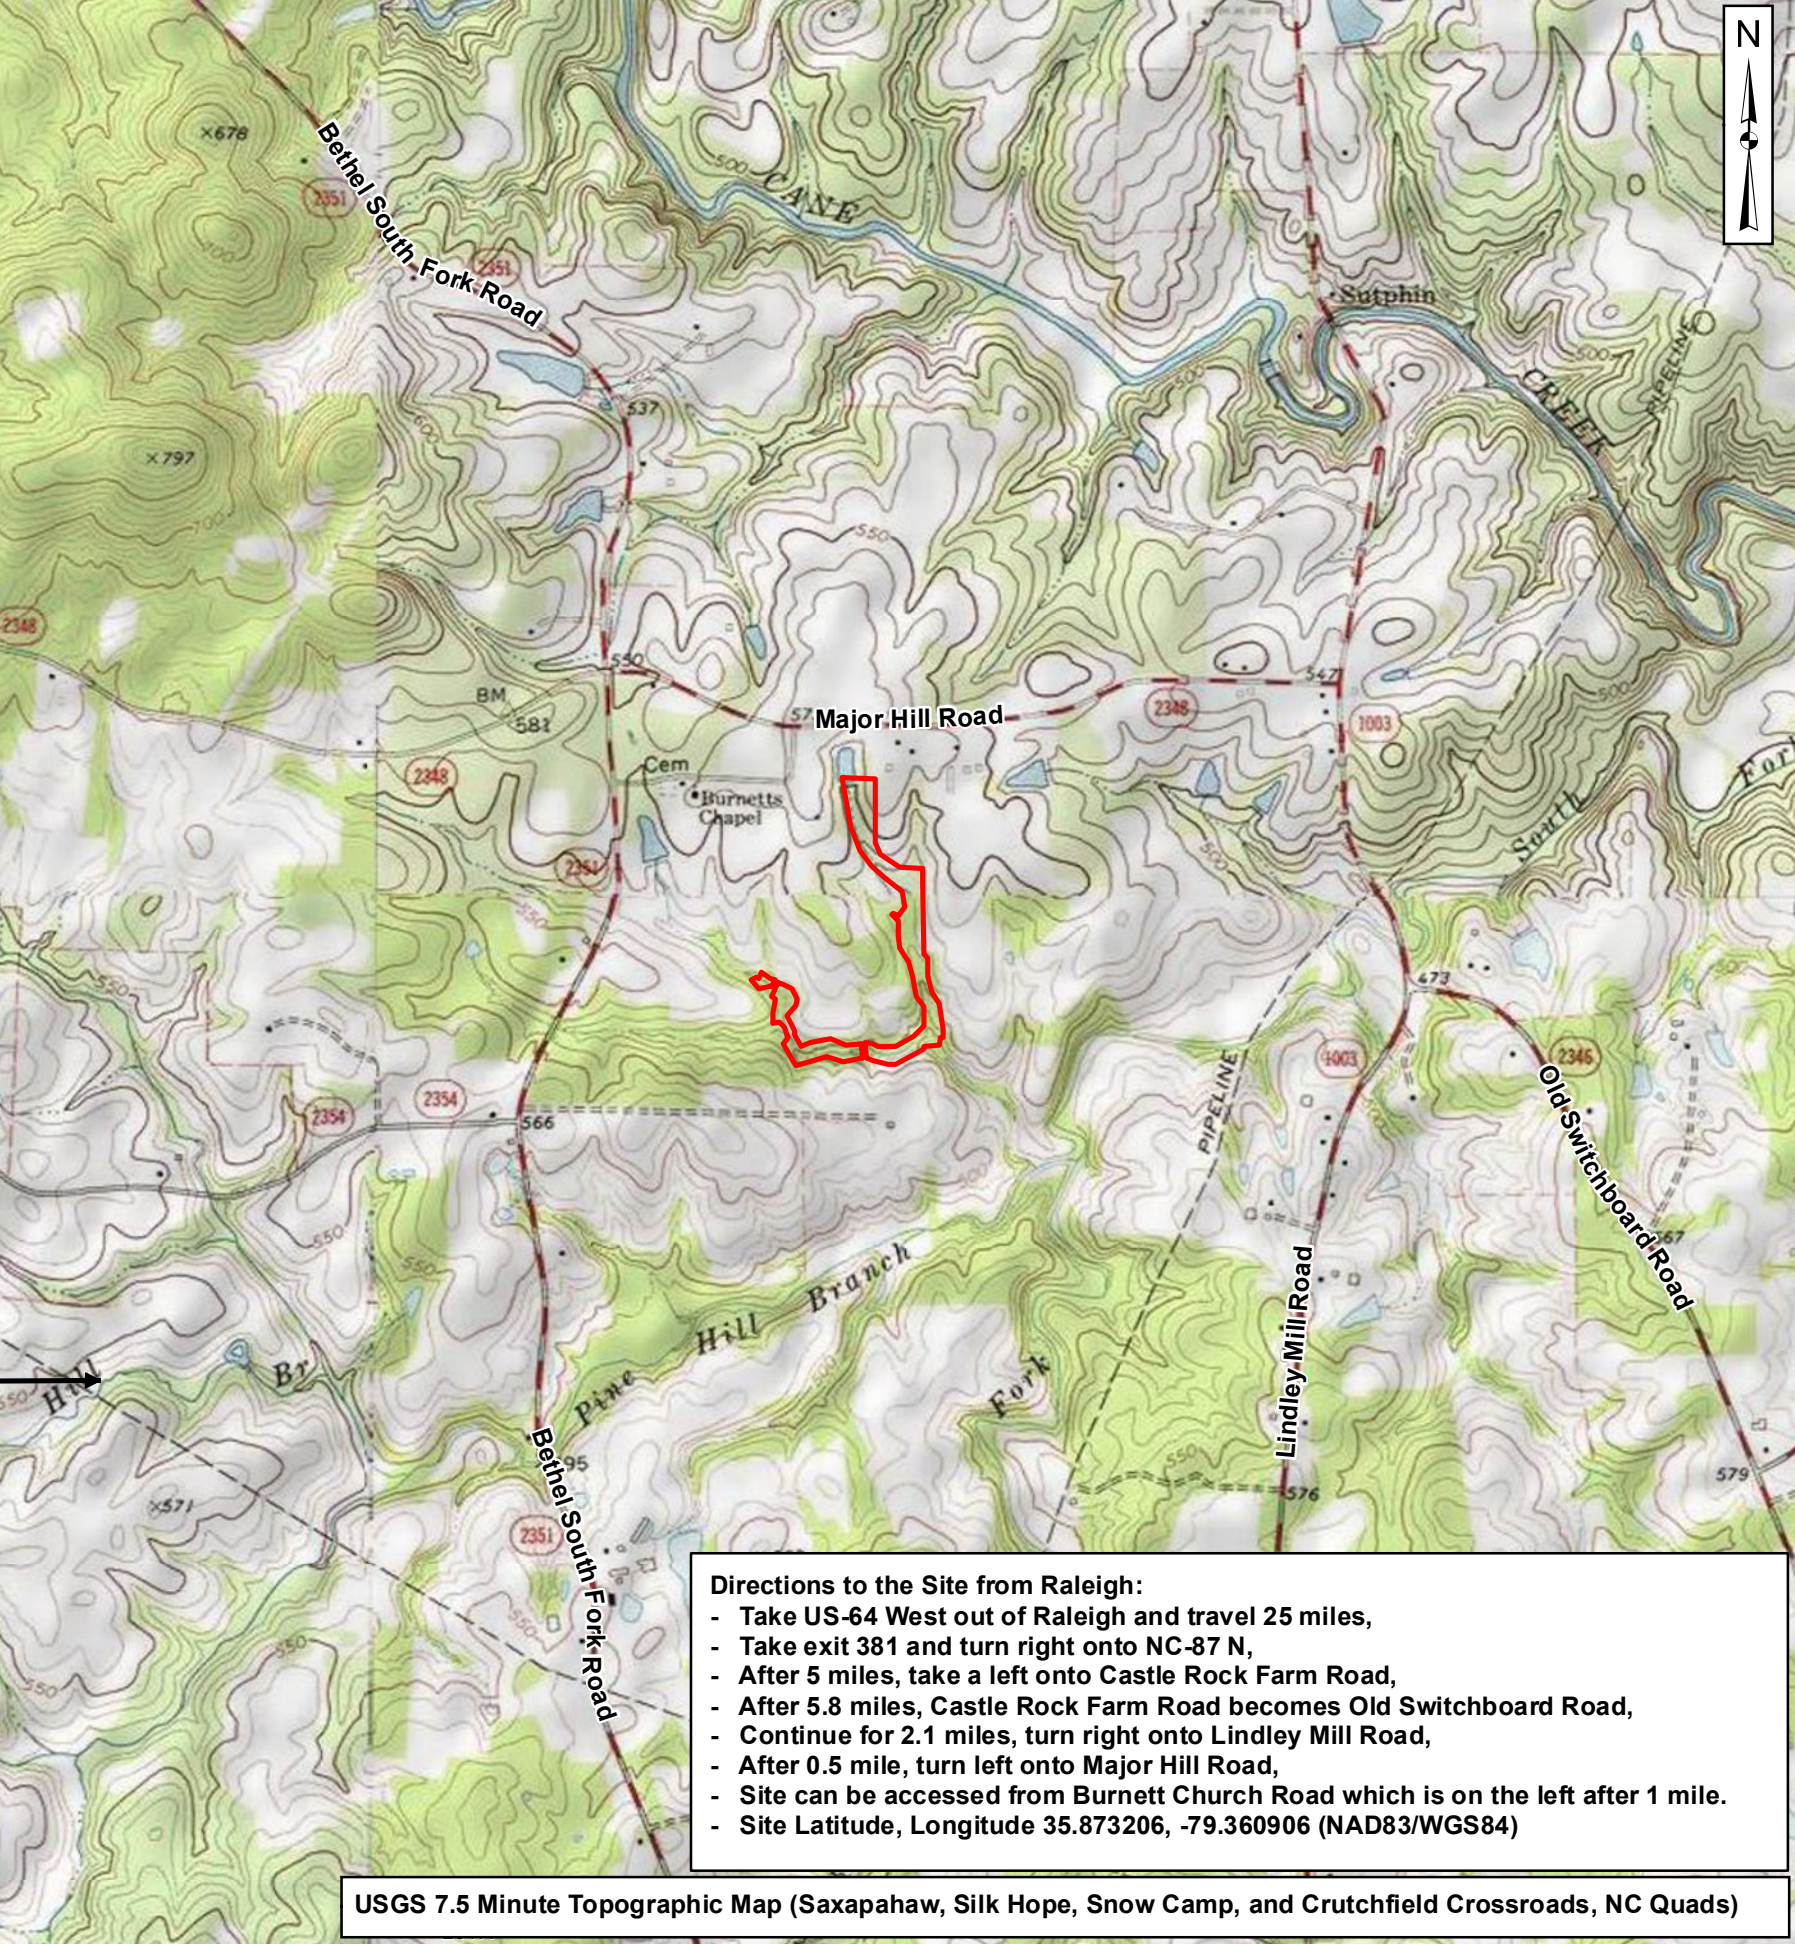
N

×678

Bethel South Fork Road

2351

2351

CANE

Sutphin

CREEK

PIPELINE

×797

537

2348

550

530

BM 581

Major Hill Road

2348

547

1003

2348

Cem

Burnetts Chapel

2351

South Fork

473

PIPELINE

1003

2346

Old Switchboard Road

2354

2354

566

Lindley Mill Road

Pine Hill Branch

Fork

Hill Br

×571

Bethel South Fork Road

2351

576

579

Directions to the Site from Raleigh:
- Take US-64 West out of Raleigh and travel 25 miles,
- Take exit 381 and turn right onto NC-87 N,
- After 5 miles, take a left onto Castle Rock Farm Road,
- After 5.8 miles, Castle Rock Farm Road becomes Old Switchboard Road,
- Continue for 2.1 miles, turn right onto Lindley Mill Road,
- After 0.5 mile, turn left onto Major Hill Road,
- Site can be accessed from Burnett Church Road which is on the left after 1 mile.
- Site Latitude, Longitude 35.873206, -79.360906 (NAD83/WGS84)

USGS 7.5 Minute Topographic Map (Saxapahaw, Silk Hope, Snow Camp, and Crutchfield Crossroads, NC Quads)